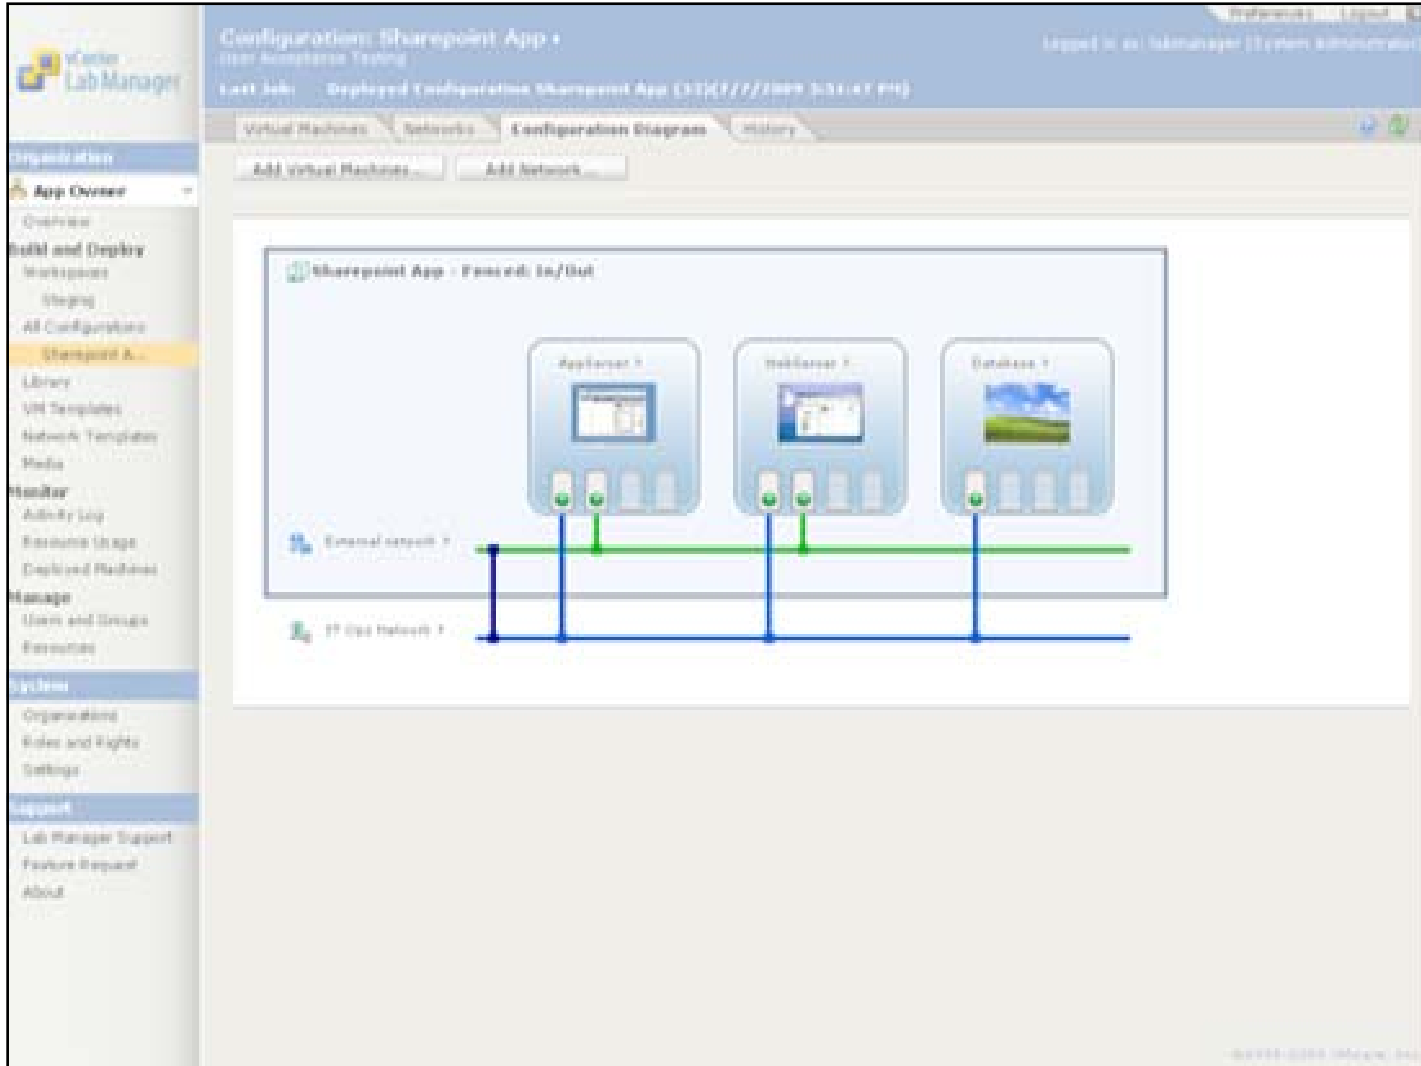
vCenter Lab Manager

Preferences | Logout

Configuration: Sharepoint App
User Acceptance Testing

Logged in as: labmanager (System Administrator)

Last Job: Deployed Configuration Sharepoint App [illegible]

Virtual Machines | Networks | Configuration Diagram | History

Add Virtual Machines... | Add Network...

Organization
App Owner
Overview
Build and Deploy
Workspaces
Staging
All Configurations
Sharepoint A...
Library
VM Templates
Network Templates
Media
Monitor
Activity Log
Resource Usage
Deployed Machines
Manage
Users and Groups
Resources
System
Organizations
Roles and Rights
Settings
Support
Lab Manager Support
Feature Request
About

Sharepoint App - Fenced: In/Out

AppServer
WebServer
Database

External network
IT Ops Network

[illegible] VMware, Inc.